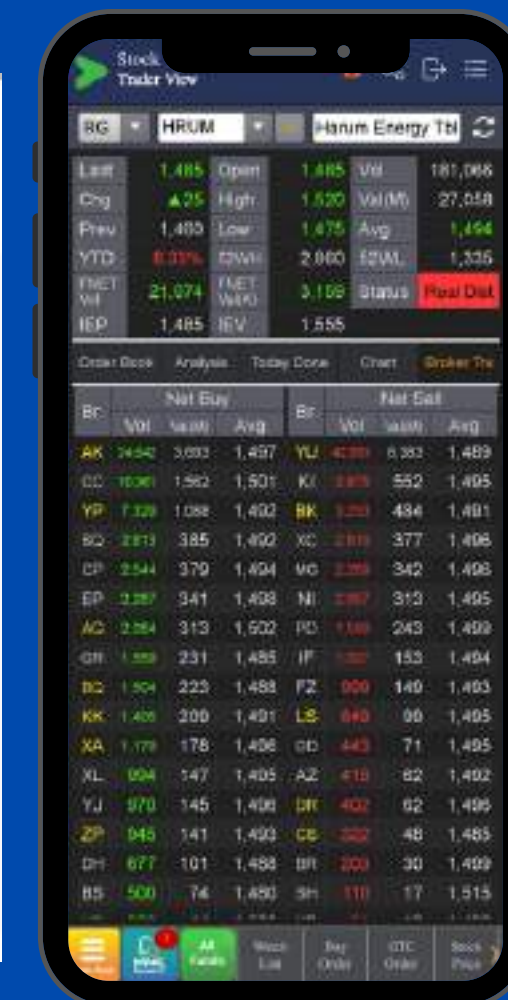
Stock Trader View

RG HRUM Harum Energy Tbk

| Last | 1,485 | Open | 1,485 | Vol | 181,068 |
|---|---|---|---|---|---|
| Chg | ▲25 | High | 1,520 | Val(M) | 27,058 |
| Prev | 1,460 | Low | 1,475 | Avg | 1,494 |
| YTD | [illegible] | 52WH | 2,960 | 52WL | 1,335 |
| FNET Vol | 21,074 | FNET Val(K) | 3,159 | Status | Real Dist |
| IEP | 1,485 | IEV | 1,555 | | |

Order Book Analysis Today Done Chart Broker Trx

| Br | Net Buy Vol | Val(M) | Avg | Br | Net Sell Vol | Val(M) | Avg |
|---|---|---|---|---|---|---|---|
| AK | 24,642 | 3,683 | 1,497 | YU | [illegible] | 6,383 | 1,489 |
| CC | 10,061 | 1,562 | 1,501 | KI | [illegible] | 552 | 1,495 |
| YP | 7,328 | 1,088 | 1,492 | BK | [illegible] | 494 | 1,491 |
| BQ | 2,613 | 385 | 1,492 | XC | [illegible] | 377 | 1,496 |
| CP | 2,544 | 379 | 1,494 | MG | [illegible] | 342 | 1,498 |
| EP | 2,287 | 341 | 1,498 | NI | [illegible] | 313 | 1,495 |
| AG | 2,084 | 313 | 1,502 | PD | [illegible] | 243 | 1,493 |
| GR | 1,555 | 231 | 1,485 | IF | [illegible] | 153 | 1,494 |
| BQ | 1,504 | 223 | 1,488 | FZ | 999 | 149 | 1,493 |
| KK | 1,405 | 209 | 1,491 | LS | 640 | 96 | 1,495 |
| XA | 1,179 | 176 | 1,496 | DD | 443 | 71 | 1,495 |
| XL | 994 | 147 | 1,495 | AZ | 415 | 62 | 1,492 |
| YJ | 970 | 145 | 1,496 | DR | 402 | 62 | 1,496 |
| ZP | 945 | 141 | 1,493 | CS | 322 | 48 | 1,485 |
| DH | 677 | 101 | 1,488 | BR | 200 | 30 | 1,499 |
| BS | 500 | 74 | 1,480 | SH | 110 | 17 | 1,515 |

Menu All Fields Watch List Buy Order OTC Order Stock Price